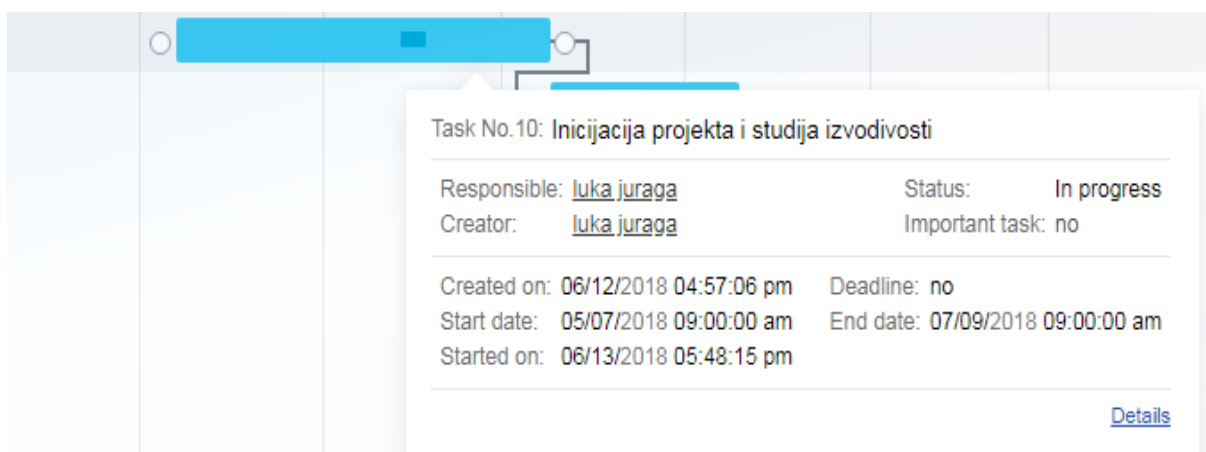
Task No.10: Inicijacija projekta i studija izvodivosti

Responsible: luka juraga
Creator: luka juraga

Status: In progress
Important task: no

Created on: 06/12/2018 04:57:06 pm
Start date: 05/07/2018 09:00:00 am
Started on: 06/13/2018 05:48:15 pm

Deadline: no
End date: 07/09/2018 09:00:00 am

Details